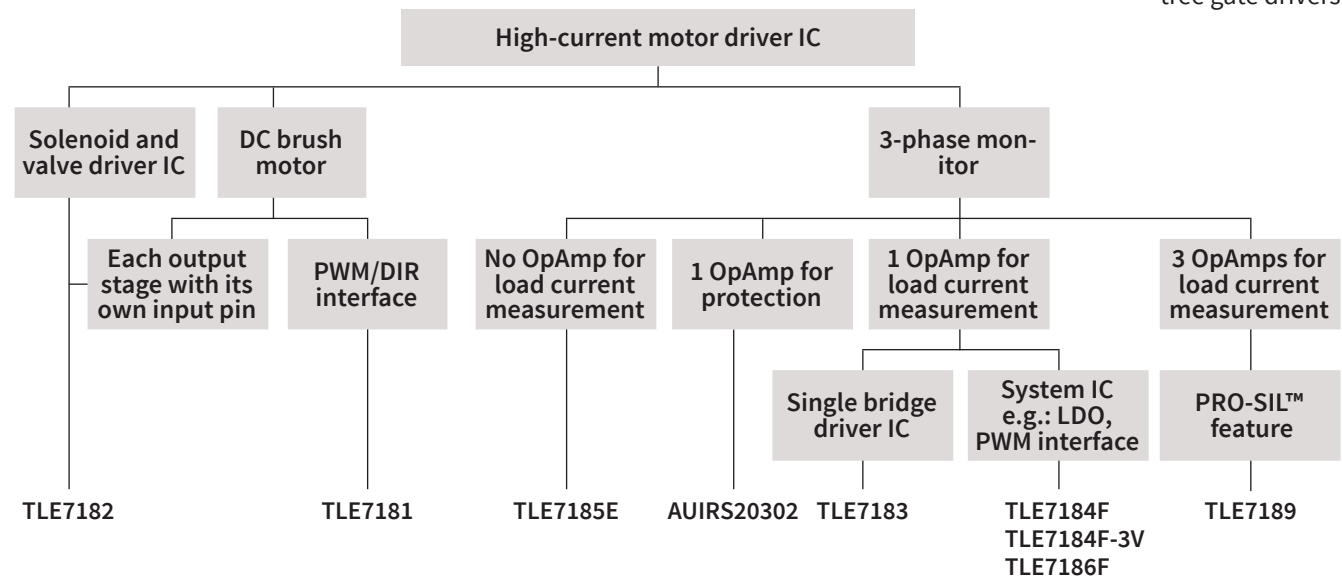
tree gate drivers

High-current motor driver IC

Solenoid and valve driver IC

DC brush motor

3-phase monitor

Each output stage with its own input pin

PWM/DIR interface

No OpAmp for load current measurement

1 OpAmp for protection

1 OpAmp for load current measurement

3 OpAmps for load current measurement

Single bridge driver IC

System IC e.g.: LDO, PWM interface

PRO-SIL™ feature

TLE7182

TLE7181

TLE7185E

AUIRS20302

TLE7183

TLE7184F
TLE7184F-3V
TLE7186F

TLE7189